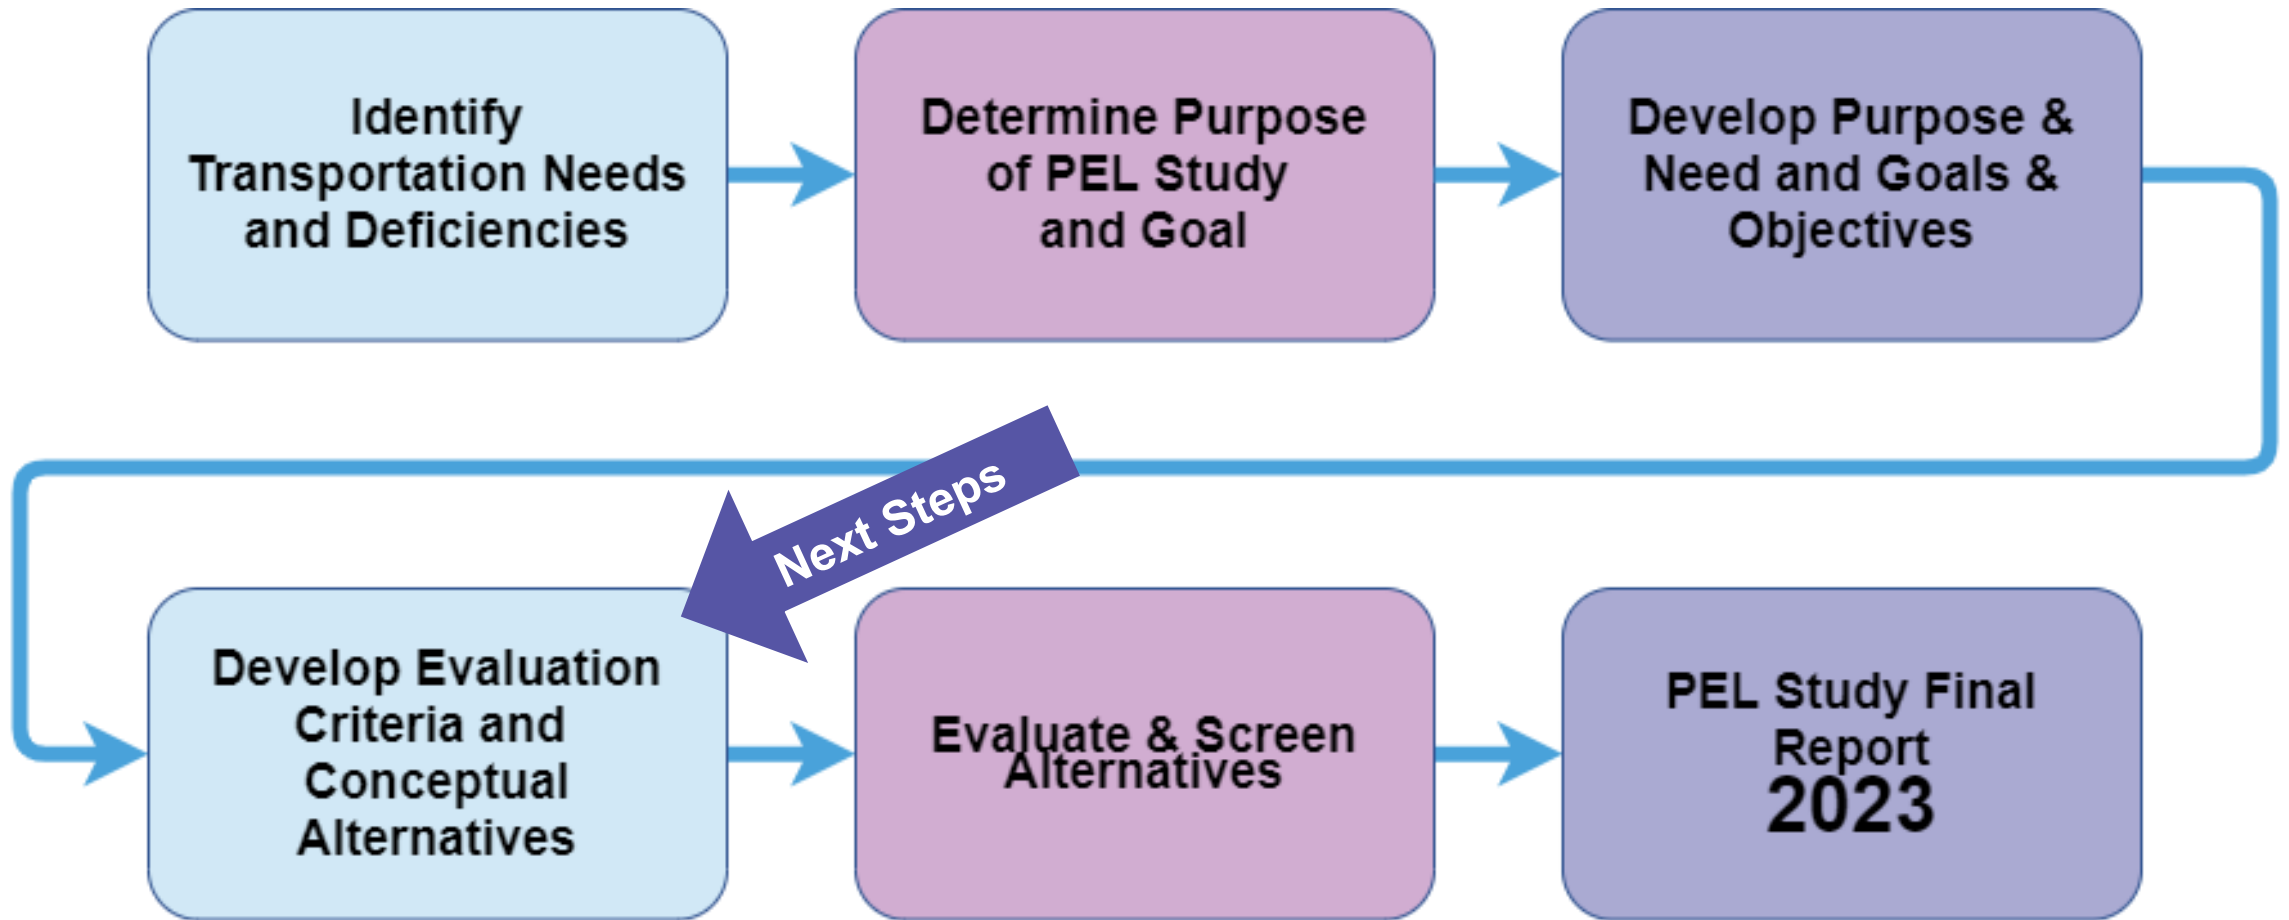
Identify Transportation Needs and Deficiencies

Determine Purpose of PEL Study and Goal

Develop Purpose & Need and Goals & Objectives

Next Steps

Develop Evaluation Criteria and Conceptual Alternatives

Evaluate & Screen Alternatives

PEL Study Final Report 2023